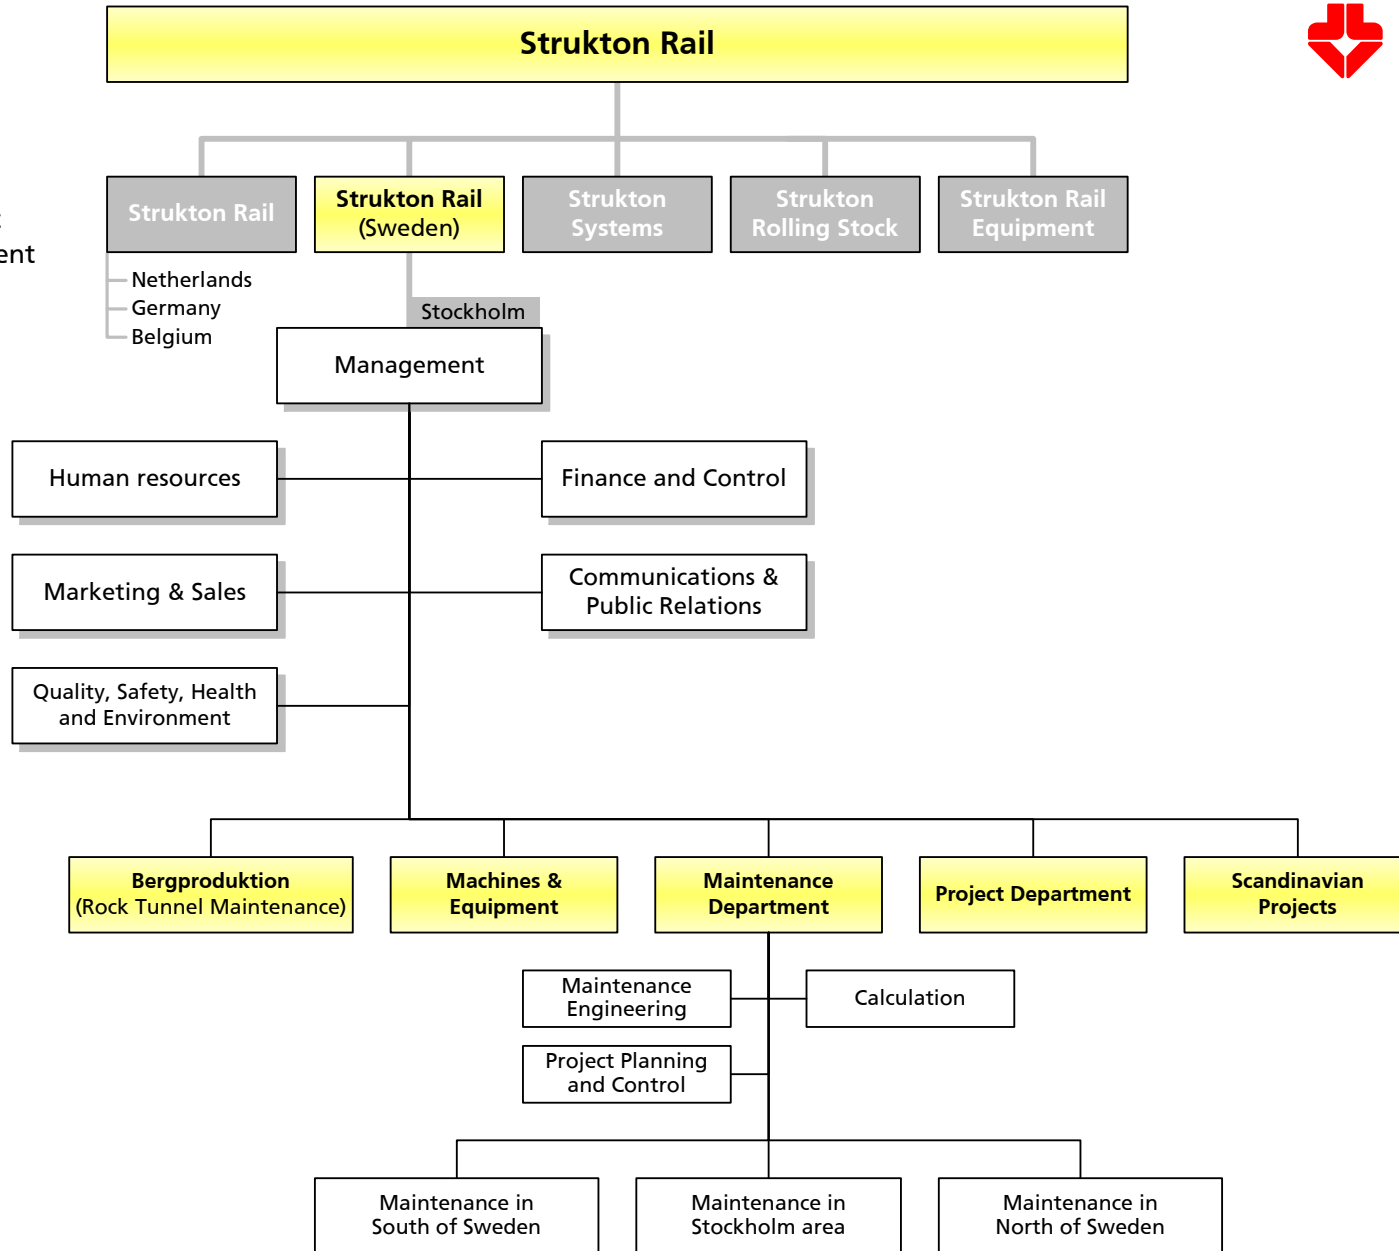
Strukton Rail

Strukton Rail

Strukton Rail (Sweden)

Strukton Systems

Strukton Rolling Stock

Strukton Rail Equipment

ent

Netherlands
Germany
Belgium

Stockholm

Management

Human resources

Finance and Control

Marketing & Sales

Communications & Public Relations

Quality, Safety, Health and Environment

Bergproduktion (Rock Tunnel Maintenance)

Machines & Equipment

Maintenance Department

Project Department

Scandinavian Projects

Maintenance Engineering

Calculation

Project Planning and Control

Maintenance in South of Sweden

Maintenance in Stockholm area

Maintenance in North of Sweden